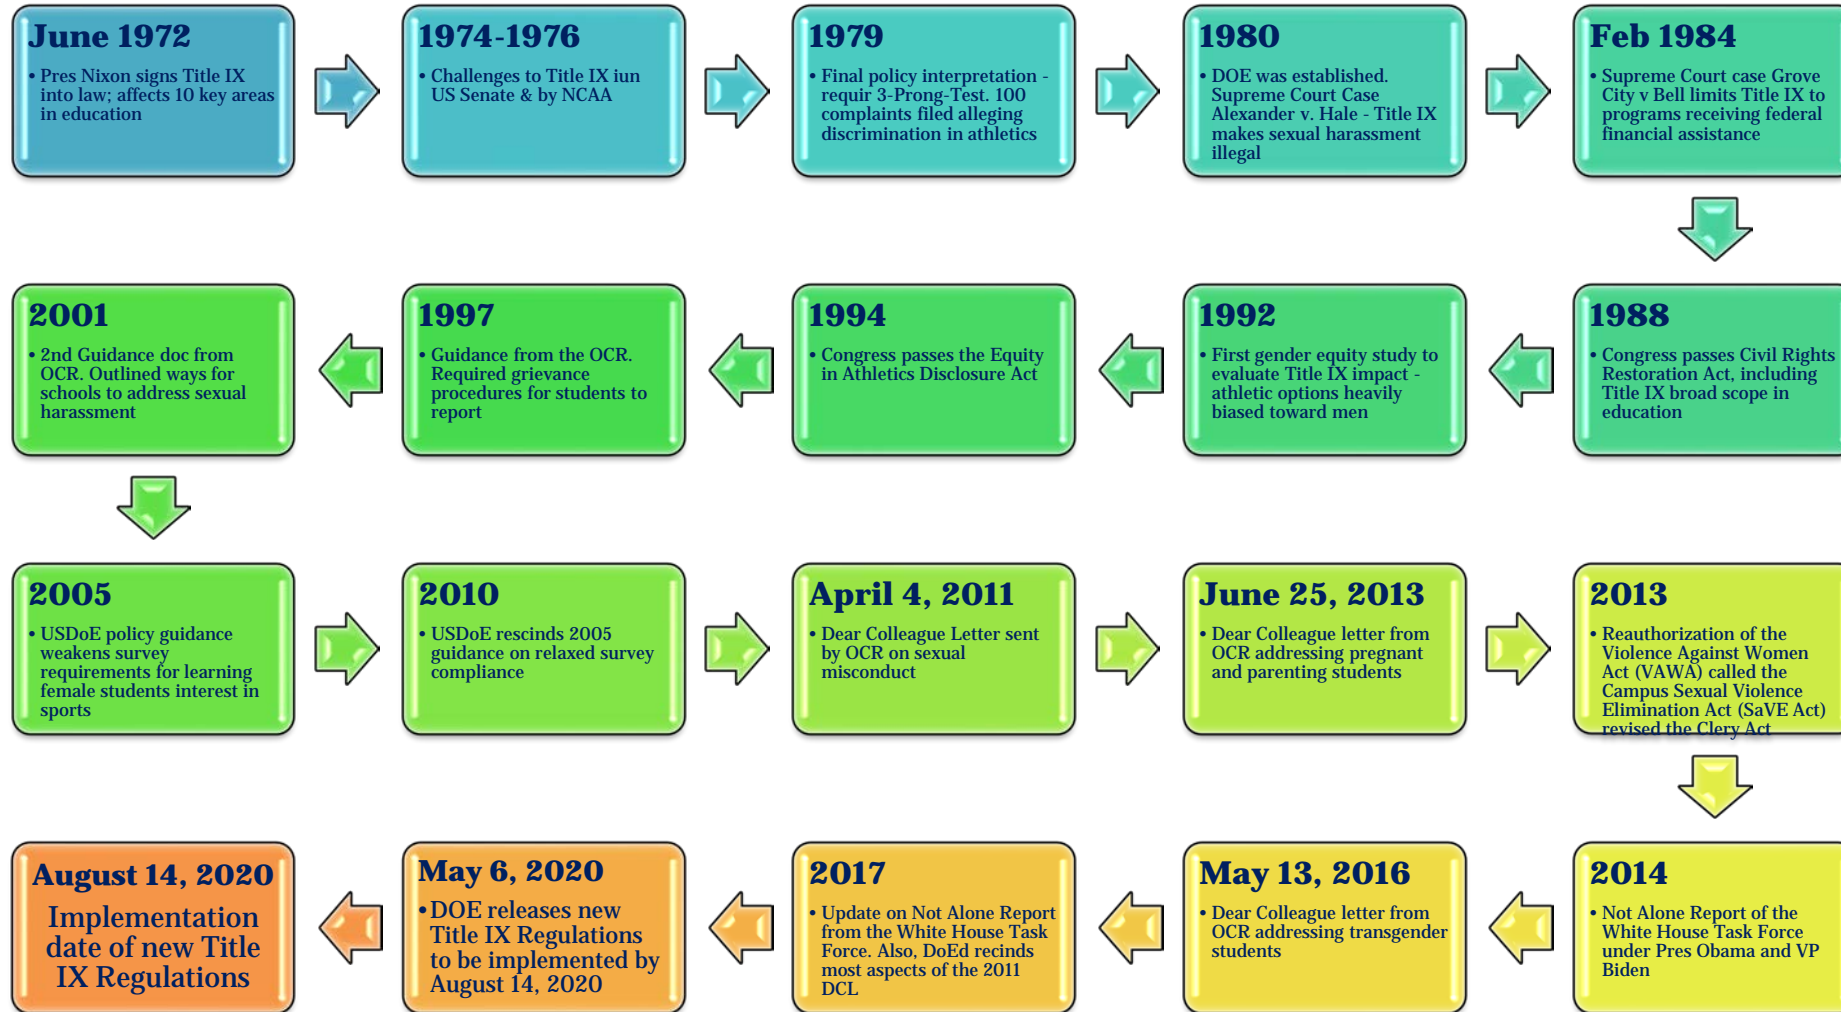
June 1972
• Pres Nixon signs Title IX into law; affects 10 key areas in education

1974-1976
• Challenges to Title IX iun US Senate & by NCAA

1979
• Final policy interpretation - requir 3-Prong-Test. 100 complaints filed alleging discrimination in athletics

1980
• DOE was established. Supreme Court Case Alexander v. Hale - Title IX makes sexual harassment illegal

Feb 1984
• Supreme Court case Grove City v Bell limits Title IX to programs receiving federal financial assistance

1988
• Congress passes Civil Rights Restoration Act, including Title IX broad scope in education

1992
• First gender equity study to evaluate Title IX impact - athletic options heavily biased toward men

1994
• Congress passes the Equity in Athletics Disclosure Act

1997
• Guidance from the OCR. Required grievance procedures for students to report

2001
• 2nd Guidance doc from OCR. Outlined ways for schools to address sexual harassment

2005
• USDoE policy guidance weakens survey requirements for learning female students interest in sports

2010
• USDoE rescinds 2005 guidance on relaxed survey compliance

April 4, 2011
• Dear Colleague Letter sent by OCR on sexual misconduct

June 25, 2013
• Dear Colleague letter from OCR addressing pregnant and parenting students

2013
• Reauthorization of the Violence Against Women Act (VAWA) called the Campus Sexual Violence Elimination Act (SaVE Act) revised the Clery Act

2014
• Not Alone Report of the White House Task Force under Pres Obama and VP Biden

May 13, 2016
• Dear Colleague letter from OCR addressing transgender students

2017
• Update on Not Alone Report from the White House Task Force. Also, DoEd recinds most aspects of the 2011 DCL

May 6, 2020
• DOE releases new Title IX Regulations to be implemented by August 14, 2020

August 14, 2020
Implementation date of new Title IX Regulations